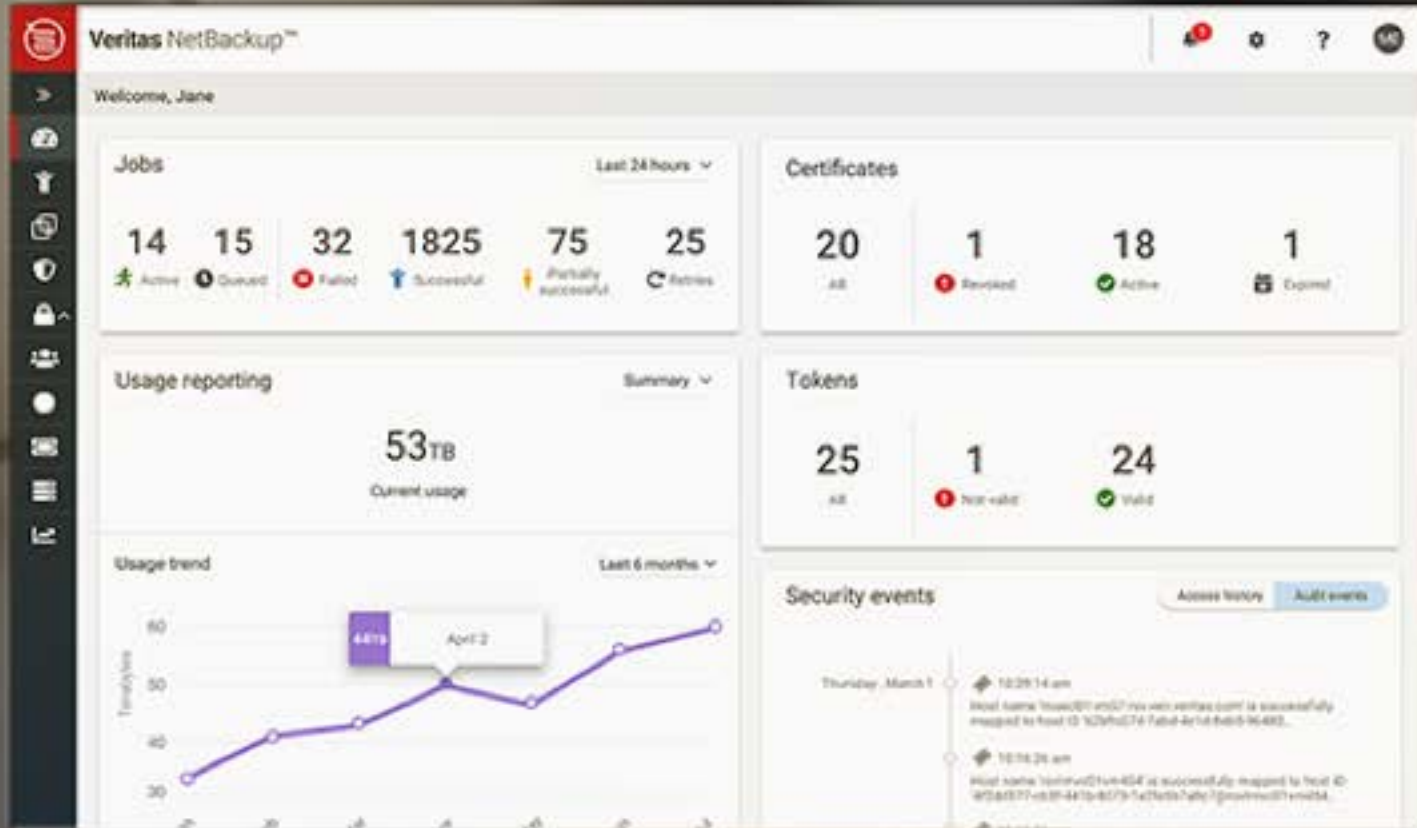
Veritas NetBackup™

Welcome, Jane

Jobs
Last 24 hours

14 Active
15 Queued
32 Failed
1825 Successful
75 Partially successful
25 Retries

Certificates

20 All
1 Revoked
18 Active
1 Expired

Usage reporting
Summary

53TB
Current usage

Tokens

25 All
1 Not valid
24 Valid

Usage trend
Last 6 months

44TB April 2

60
50
40
30
Terabytes

Security events
Access history
Audit events

Thursday, March 1

10:39:14 am
Host name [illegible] is successfully mapped to host ID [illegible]

10:16:26 am
Host name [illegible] is successfully mapped to host ID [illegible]